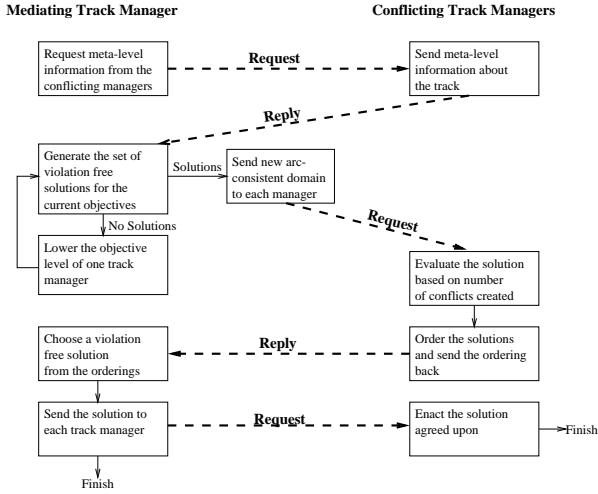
Mediating Track Manager

Conflicting Track Managers

Request meta-level information from the conflicting managers

Request

Send meta-level information about the track

Reply

Generate the set of violation free solutions for the current objectives

Solutions

Send new arc-consistent domain to each manager

No Solutions

Lower the objective level of one track manager

Request

Evaluate the solution based on number of conflicts created

Choose a violation free solution from the orderings

Reply

Order the solutions and send the ordering back

Send the solution to each track manager

Request

Enact the solution agreed upon

Finish

Finish